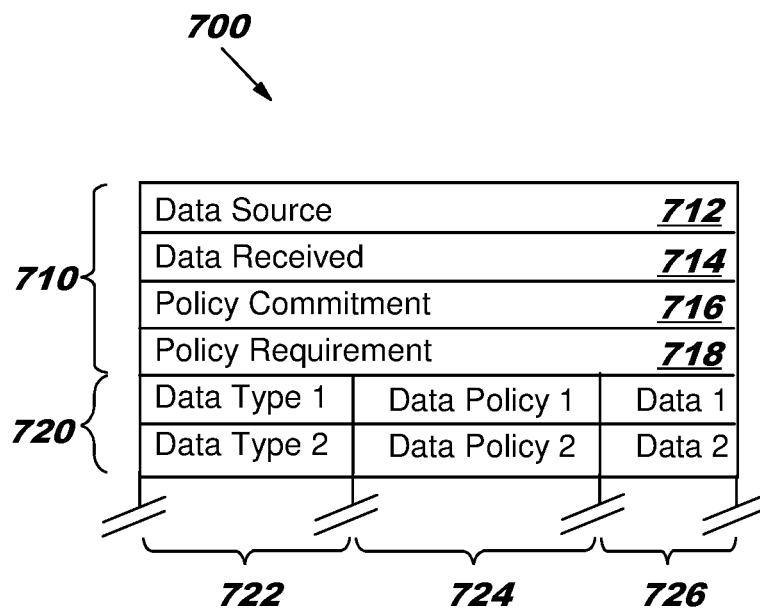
700

710
Data Source 712
Data Received 714
Policy Commitment 716
Policy Requirement 718

720
| Data Type 1 | Data Policy 1 | Data 1 |
|---|---|---|
| Data Type 2 | Data Policy 2 | Data 2 |

722 724 726